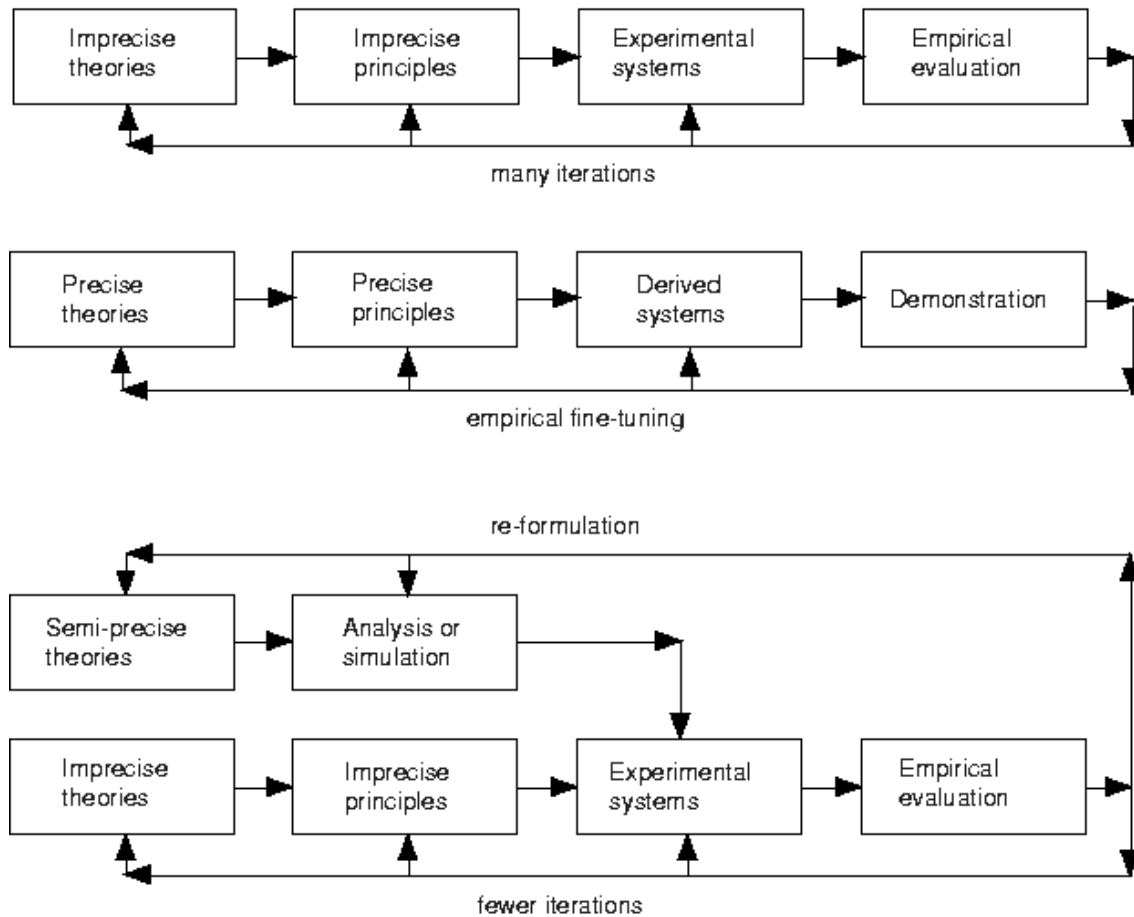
Imprecise theories

Imprecise principles

Experimental systems

Empirical evaluation

many iterations

Precise theories

Precise principles

Derived systems

Demonstration

empirical fine-tuning

re-formulation

Semi-precise theories

Analysis or simulation

Imprecise theories

Imprecise principles

Experimental systems

Empirical evaluation

fewer iterations